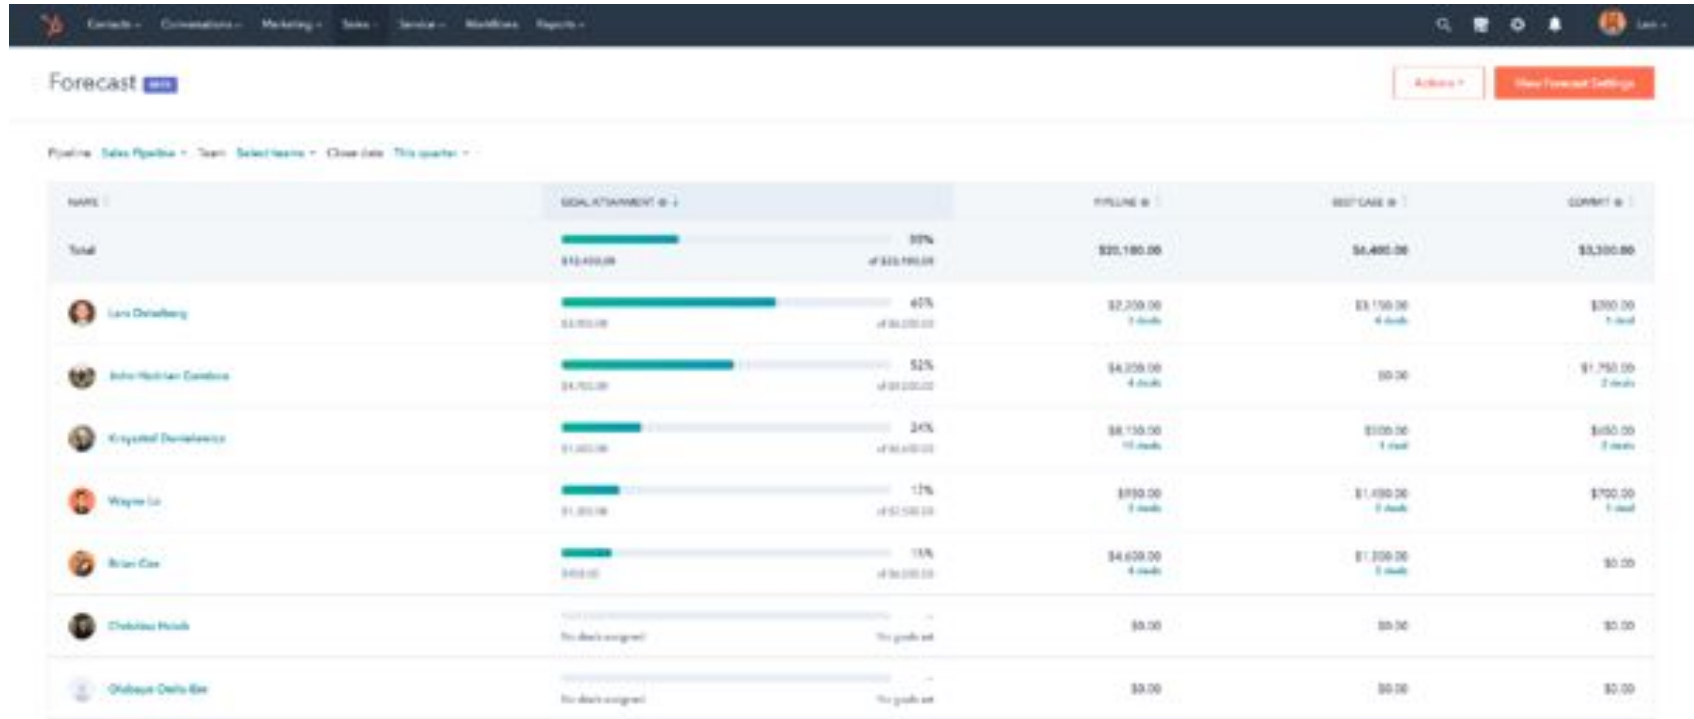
Contacts Conversations Marketing Sales Service Workflows Reports

Forecast BETA

Actions

View Forecast Settings

Pipeline: Sales Pipeline Team: Select teams Close date: This quarter

| NAME | GOAL ATTAINMENT | PIPELINE | BEST CASE | COMMIT |
|---|---|---|---|---|
| Total | 35% $12,400.00 of $23,100.00 | $20,100.00 | $6,400.00 | $3,300.00 |
| Lars Dahlberg | 65% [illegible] | $2,200.00 1 deals | $3,150.00 4 deals | $300.00 1 deal |
| John Harrison Gamboa | 52% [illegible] | $4,200.00 4 deals | $0.00 | $1,750.00 2 deals |
| Krzysztof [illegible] | 24% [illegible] | $8,150.00 11 deals | $300.00 1 deal | $450.00 2 deals |
| Wayne Lo | 17% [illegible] | $900.00 3 deals | $1,400.00 2 deals | $700.00 1 deal |
| Brian Cox | 15% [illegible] | $4,600.00 4 deals | $1,200.00 2 deals | $0.00 |
| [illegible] | No deals assigned No goals set | $0.00 | $0.00 | $0.00 |
| Olubayo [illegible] | No deals assigned No goals set | $0.00 | $0.00 | $0.00 |